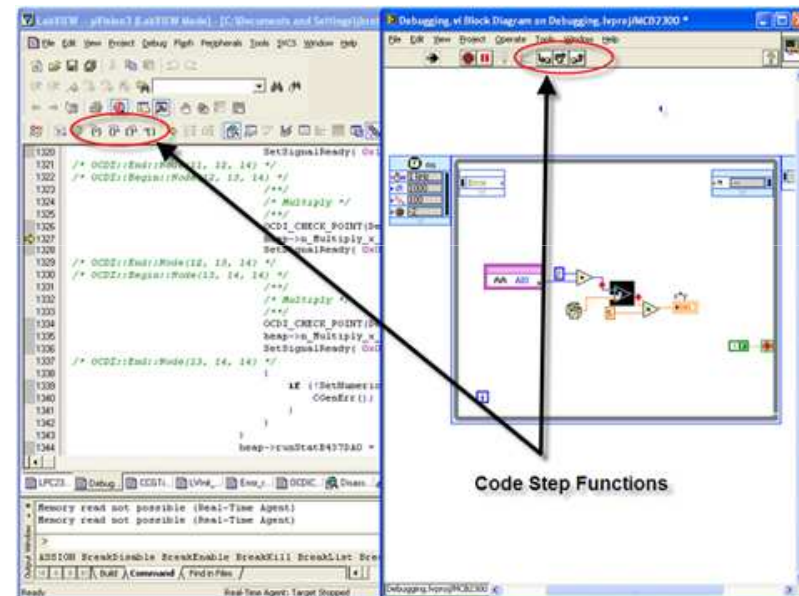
LabVIEW - µVision3 [LabVIEW Mode] - [C:\Documents and Settings\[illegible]

File Edit View Project Debug Flash Peripherals Tools SVCS Window Help

1320 SetSignalReady( Ox
1321 /* OCDI::End::Node(11, 12, 14) */
1322 /* OCDI::Begin::Node(12, 13, 14) */
1323 /***/
1324 /* Multiply */
1325 /***/
1326 OCDI_CHECK_POINT(S
1327 heap->n_Multiply_x_
1328 SetSignalReady( Ox
1329 /* OCDI::End::Node(12, 13, 14) */
1330 /* OCDI::Begin::Node(13, 14, 14) */
1331 /***/
1332 /* Multiply */
1333 /***/
1334 OCDI_CHECK_POINT(S
1335 heap->n_Multiply_x_
1336 SetSignalReady( Ox
1337 /* OCDI::End::Node(13, 14, 14) */
1338 {
1339 if (!SetNumeric
1340 CGenErr();
1341 }
1342 }
1343 }
1344 heap->runStat8437DA0 =

LPC23... Debug... CCST... LVmk... Error... OCDIC... Disass...

Memory read not possible (Real-Time Agent)
Memory read not possible (Real-Time Agent)
>
ASSIGN BreakDisable BreakEnable BreakKill BreakList Bre
Build Command Find in Files
Output Window

Ready Real-Time Agent: Target Stopped

Debugging.vi Block Diagram on Debugging.lvproj/MCB2300 *

File Edit View Project Operate Tools Window Help

Error

AA ABI

Debugging.lvproj/MCB2300

Code Step Functions